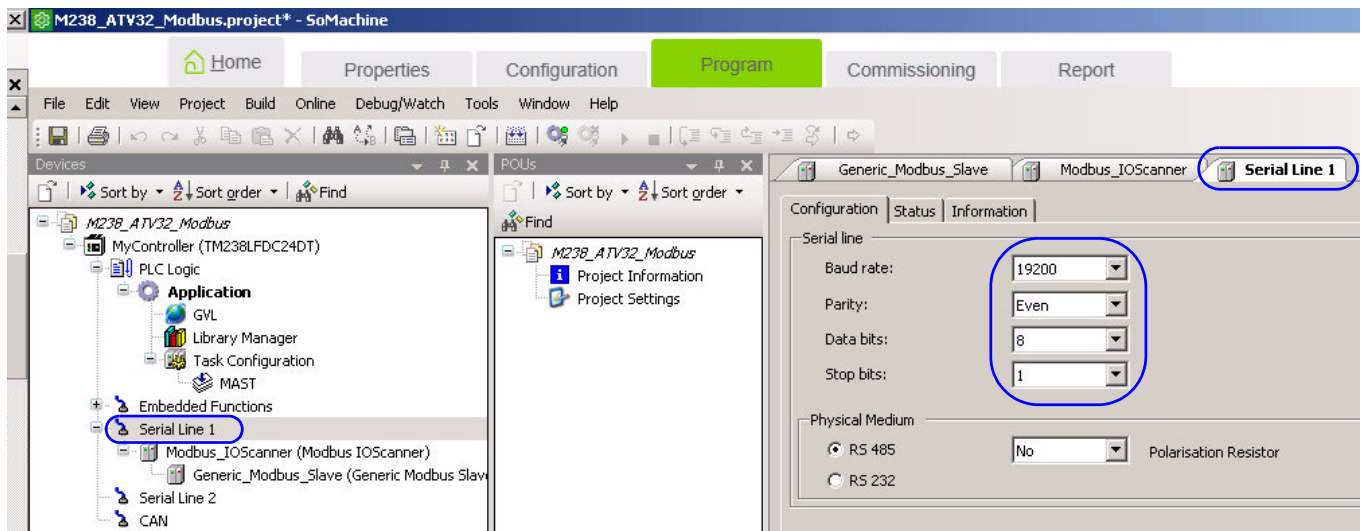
M238_ATV32_Modbus.project* - SoMachine

Home | Properties | Configuration | Program | Commissioning | Report

File Edit View Project Build Online Debug/Watch Tools Window Help

Devices

Sort by Sort order Find

M238_ATV32_Modbus
MyController (TM238LFDC24DT)
PLC Logic
Application
GVL
Library Manager
Task Configuration
MAST
Embedded Functions
Serial Line 1
Modbus_IOScanner (Modbus IOScanner)
Generic_Modbus_Slave (Generic Modbus Slav
Serial Line 2
CAN

POUs

Sort by Sort order
Find

M238_ATV32_Modbus
Project Information
Project Settings

Generic_Modbus_Slave | Modbus_IOScanner | Serial Line 1

Configuration | Status | Information

Serial line
Baud rate: 19200
Parity: Even
Data bits: 8
Stop bits: 1

Physical Medium
RS 485 No Polarisation Resistor
RS 232